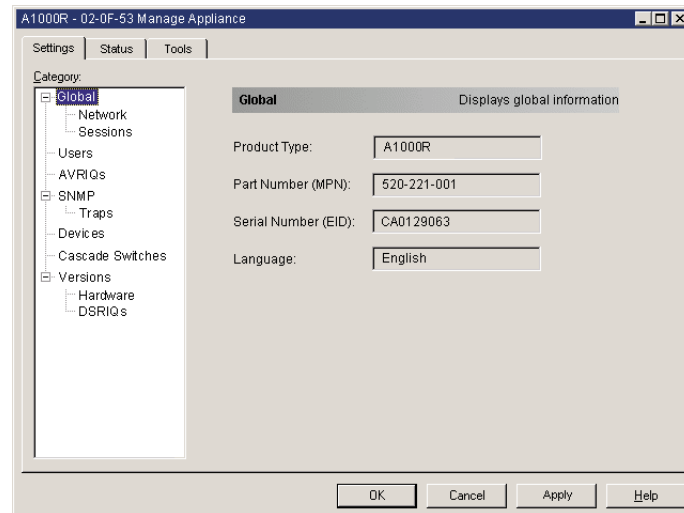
A1000R - 02-0F-53 Manage Appliance

Settings | Status | Tools

Category:

Global
Network
Sessions
Users
AVRIQs
SNMP
Traps
Devices
Cascade Switches
Versions
Hardware
DSRIQs

Global Displays global information

Product Type: A1000R

Part Number (MPN): 520-221-001

Serial Number (EID): CA0129063

Language: English

OK Cancel Apply Help